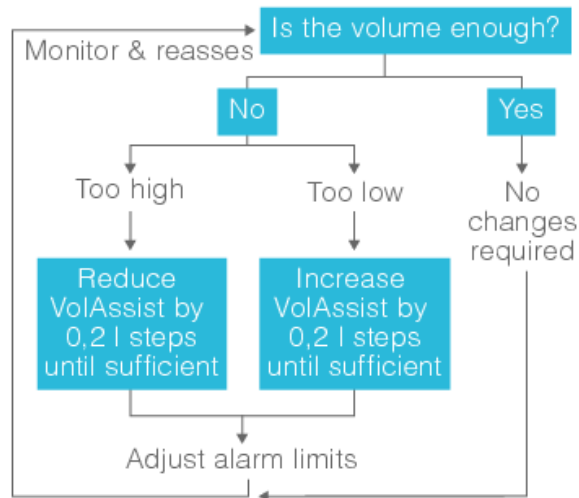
Is the volume enough?

Monitor & reasses

No

Yes

Too high

Too low

No changes required

Reduce VolAssist by 0,2 l steps until sufficient

Increase VolAssist by 0,2 l steps until sufficient

Adjust alarm limits